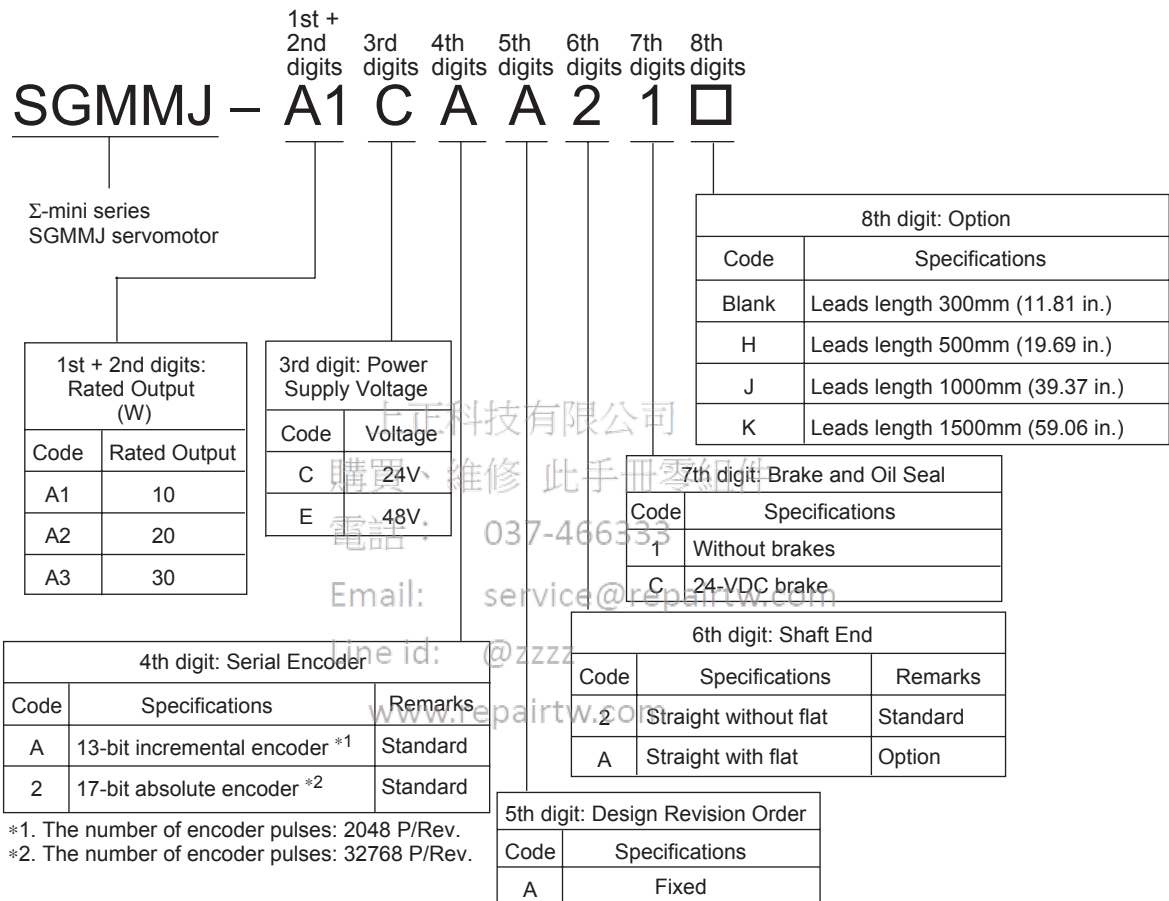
1st + 2nd digits 3rd digits 4th digits 5th digits 6th digits 7th digits 8th digits

SGMMJ – A1 C A A 2 1 □

Σ-mini series
SGMMJ servomotor

| 8th digit: Option | |
|---|---|
| Code | Specifications |
| Blank | Leads length 300mm (11.81 in.) |
| H | Leads length 500mm (19.69 in.) |
| J | Leads length 1000mm (39.37 in.) |
| K | Leads length 1500mm (59.06 in.) |

| 1st + 2nd digits: Rated Output (W) | |
|---|---|
| Code | Rated Output |
| A1 | 10 |
| A2 | 20 |
| A3 | 30 |

| 3rd digit: Power Supply Voltage | |
|---|---|
| Code | Voltage |
| C | 24V |
| E | 48V |

上正科技有限公司
購買、維修 此手冊零組件
電話： 037-466333
Email: service@repairtw.com
Line id: @zzzz
www.repairtw.com

| 7th digit: Brake and Oil Seal | |
|---|---|
| Code | Specifications |
| 1 | Without brakes |
| C | 24-VDC brake |

| 6th digit: Shaft End | | |
|---|---|---|
| Code | Specifications | Remarks |
| 2 | Straight without flat | Standard |
| A | Straight with flat | Option |

| 4th digit: Serial Encoder | | |
|---|---|---|
| Code | Specifications | Remarks |
| A | 13-bit incremental encoder *1 | Standard |
| 2 | 17-bit absolute encoder *2 | Standard |

*1. The number of encoder pulses: 2048 P/Rev.
*2. The number of encoder pulses: 32768 P/Rev.

| 5th digit: Design Revision Order | |
|---|---|
| Code | Specifications |
| A | Fixed |